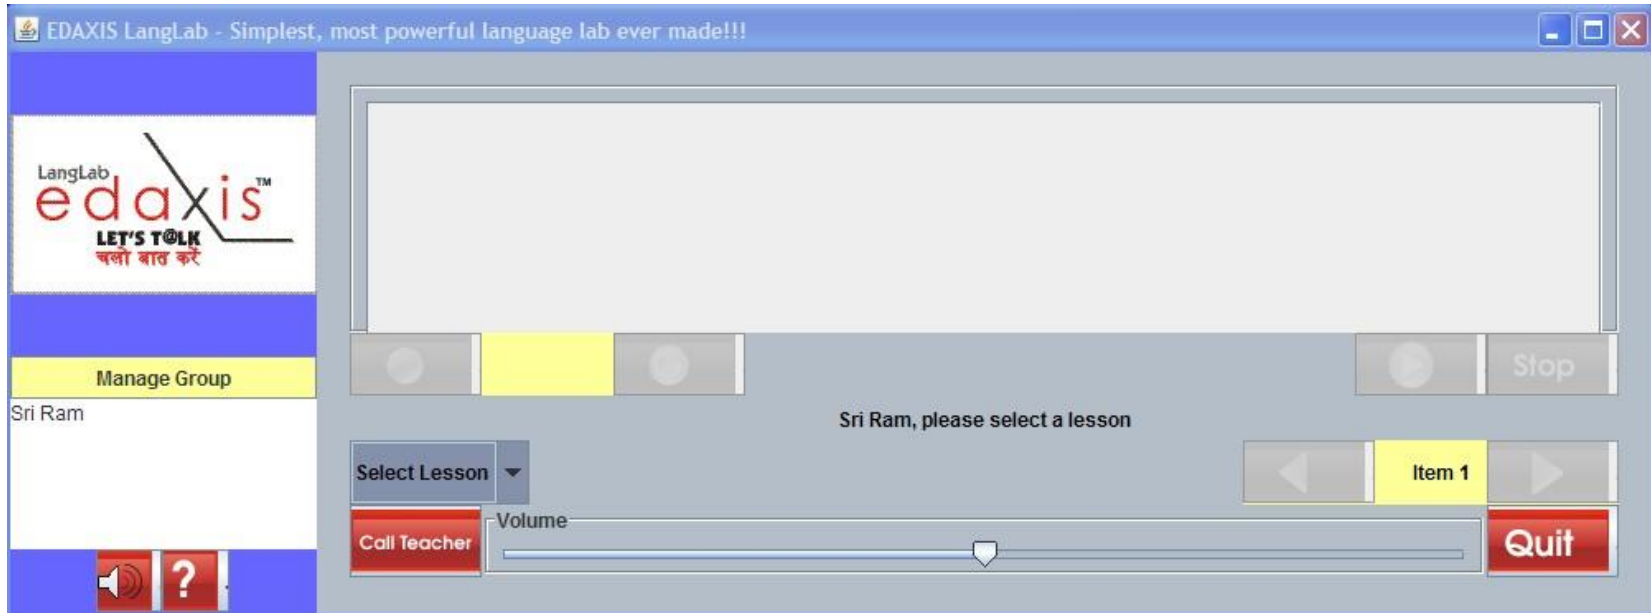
EDAXIS LangLab - Simplest, most powerful language lab ever made!!!

LangLab edaxis™
LET'S T@LK
चलो बात करें

Manage Group

Sri Ram

Stop

Sri Ram, please select a lesson

Select Lesson

Item 1

Call Teacher

Volume

Quit

?